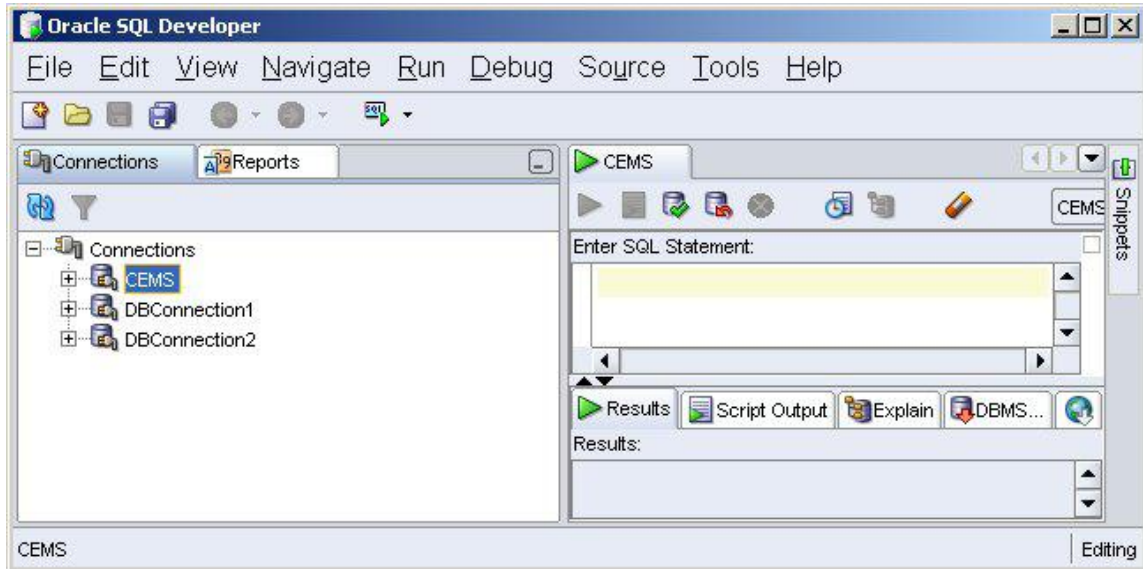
Oracle SQL Developer

File Edit View Navigate Run Debug Source Tools Help

Connections Reports

Connections
CEMS
DBConnection1
DBConnection2

CEMS

CEMS

Snippets

Enter SQL Statement:

Results Script Output Explain DBMS...

Results:

CEMS

Editing